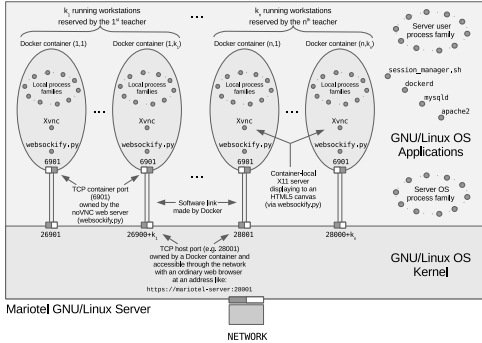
$k_1$ running workstations reserved by the 1$^{st}$ teacher

...

$k_n$ running workstations reserved by the n$^{th}$ teacher

Docker container (1,1)

Docker container (1,$k_1$)

Docker container (n,1)

Docker container (n,$k_n$)

Server user process family

Local process families

Local process families

Local process families

Local process families

session_manager.sh

dockerd

mysqld

apache2

Xvnc

Xvnc

Xvnc

Xvnc

websockify.py

websockify.py

websockify.py

websockify.py

6901

6901

6901

6901

GNU/Linux OS Applications

...

...

...

TCP container port (6901) owned by the noVNC web server (websockify.py)

Software link made by Docker

Container-local X11 server displaying to an HTML5 canvas (via websockify.py)

Server OS process family

26901

26900+$k_1$

28801

28800+$k_n$

TCP host port (e.g. 28801) owned by a Docker container and accessible through the network with an ordinary web browser at an address like:
https://mariotel-server:28801

GNU/Linux OS Kernel

Mariotel GNU/Linux Server

NETWORK